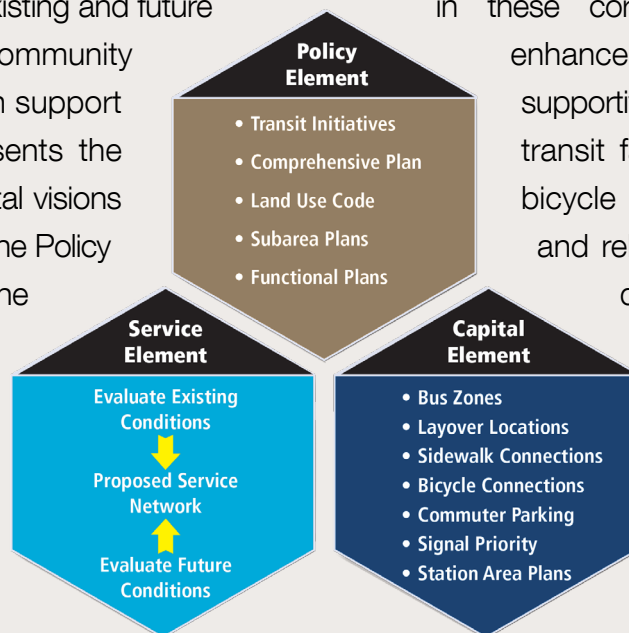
xisting and future
ommunity
n support
sents the
al visions
he Policy
ne

in these co
enhance
supporti
transit f
bicycle
and re
c

Policy Element

• Transit Initiatives
• Comprehensive Plan
• Land Use Code
• Subarea Plans
• Functional Plans

Service Element

Evaluate Existing Conditions

Proposed Service Network

Evaluate Future Conditions

Capital Element

• Bus Zones
• Layover Locations
• Sidewalk Connections
• Bicycle Connections
• Commuter Parking
• Signal Priority
• Station Area Plans